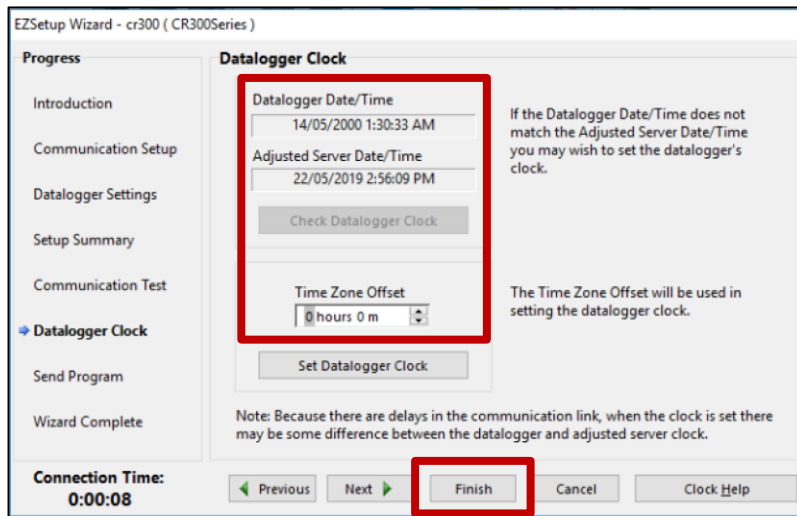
EZSetup Wizard - cr300 ( CR300Series )

Progress

Introduction

Communication Setup

Datalogger Settings

Setup Summary

Communication Test

Datalogger Clock

Send Program

Wizard Complete

Connection Time:
0:00:08

Datalogger Clock

Datalogger Date/Time
14/05/2000 1:30:33 AM
Adjusted Server Date/Time
22/05/2019 2:56:09 PM

Check Datalogger Clock

If the Datalogger Date/Time does not match the Adjusted Server Date/Time you may wish to set the datalogger's clock.

Time Zone Offset
0 hours 0 m

The Time Zone Offset will be used in setting the datalogger clock.

Set Datalogger Clock

Note: Because there are delays in the communication link, when the clock is set there may be some difference between the datalogger and adjusted server clock.

Previous

Next

Finish

Cancel

Clock Help